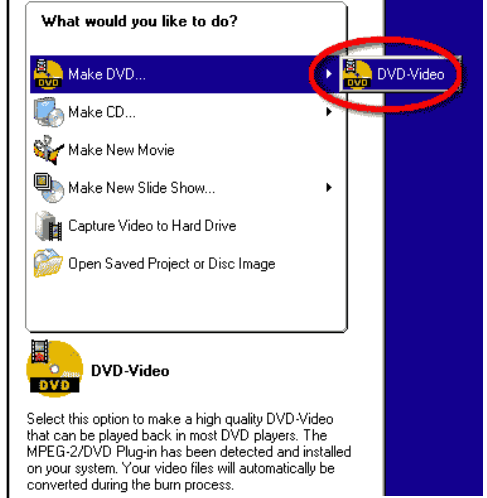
What would you like to do?

Make DVD...

DVD DVD-Video

Make CD...

Make New Movie

Make New Slide Show...

Capture Video to Hard Drive

Open Saved Project or Disc Image

New DVD

DVD-Video

Select this option to make a high quality DVD-Video that can be played back in most DVD players. The MPEG-2/DVD Plug-in has been detected and installed on your system. Your video files will automatically be converted during the burn process.